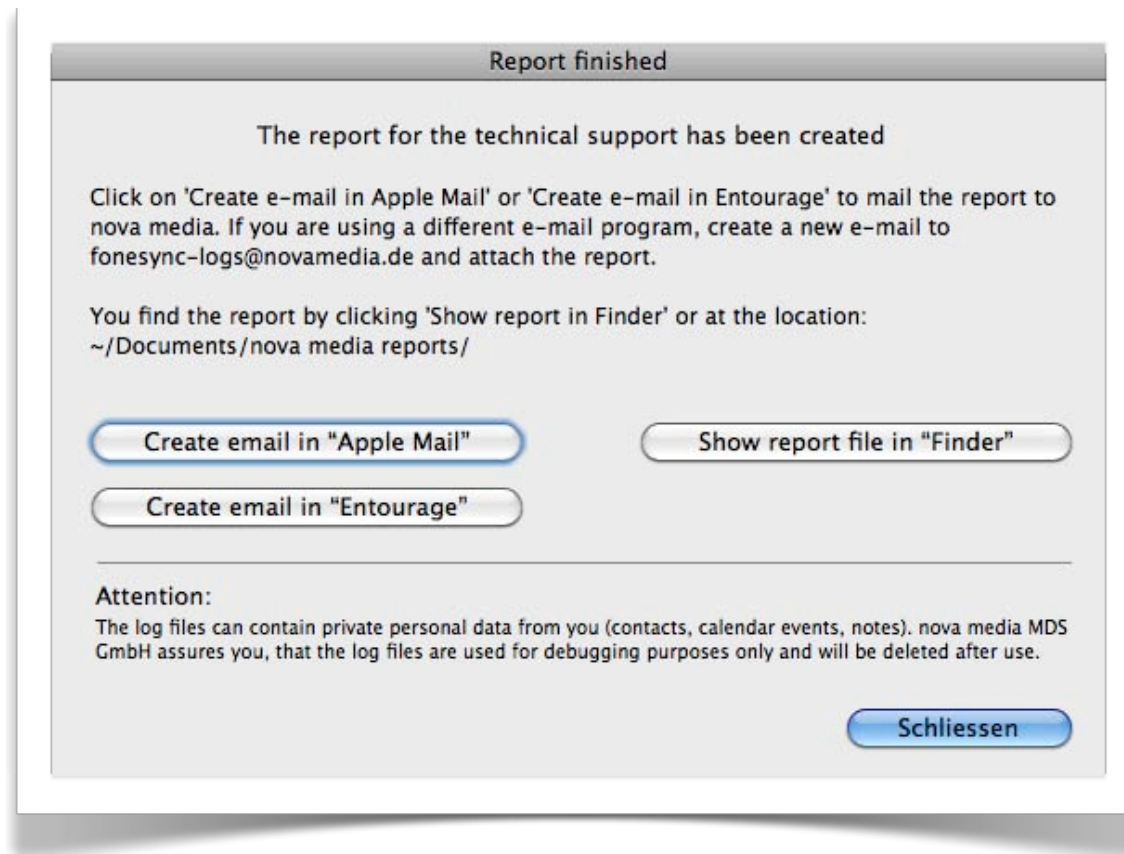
Report finished

The report for the technical support has been created

Click on 'Create e-mail in Apple Mail' or 'Create e-mail in Entourage' to mail the report to nova media. If you are using a different e-mail program, create a new e-mail to fonesync-logs@novamedia.de and attach the report.

You find the report by clicking 'Show report in Finder' or at the location: ~/Documents/nova media reports/

Create email in "Apple Mail"

Show report file in "Finder"

Create email in "Entourage"

Attention:
The log files can contain private personal data from you (contacts, calendar events, notes). nova media MDS GmbH assures you, that the log files are used for debugging purposes only and will be deleted after use.

Schliessen